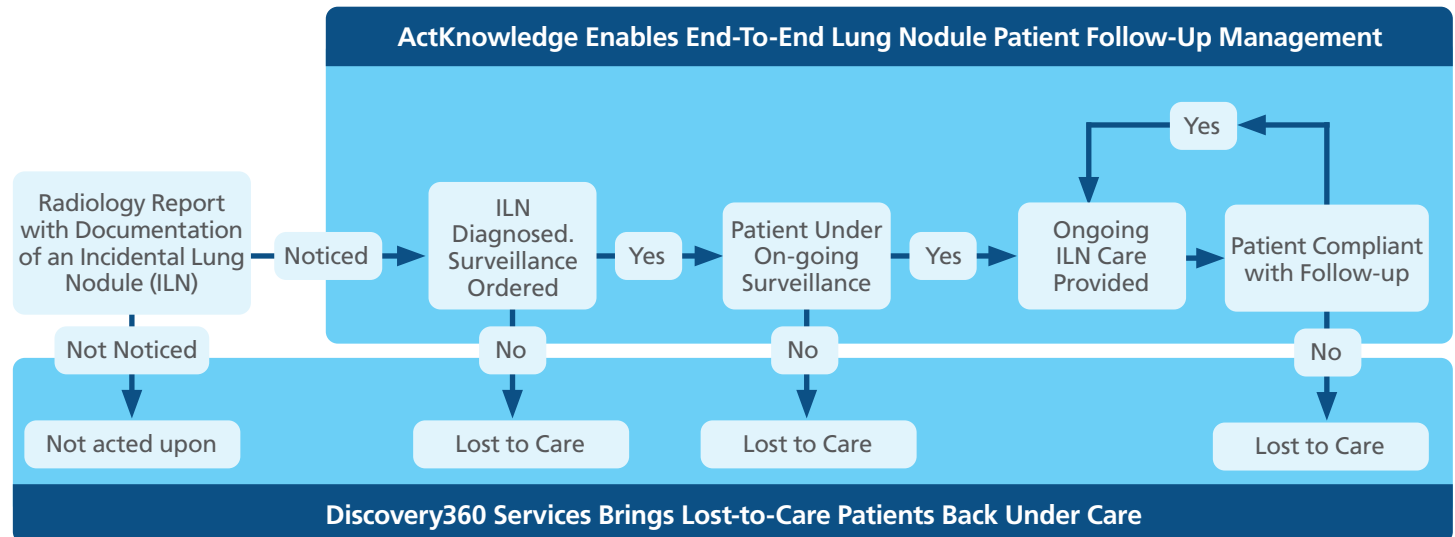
ActKnowledge Enables End-To-End Lung Nodule Patient Follow-Up Management

Radiology Report with Documentation of an Incidental Lung Nodule (ILN)

Noticed

ILN Diagnosed. Surveillance Ordered

Yes

Patient Under On-going Surveillance

Yes

Ongoing ILN Care Provided

Yes

Patient Compliant with Follow-up

Not Noticed

No

No

No

Not acted upon

Lost to Care

Lost to Care

Lost to Care

Discovery360 Services Brings Lost-to-Care Patients Back Under Care